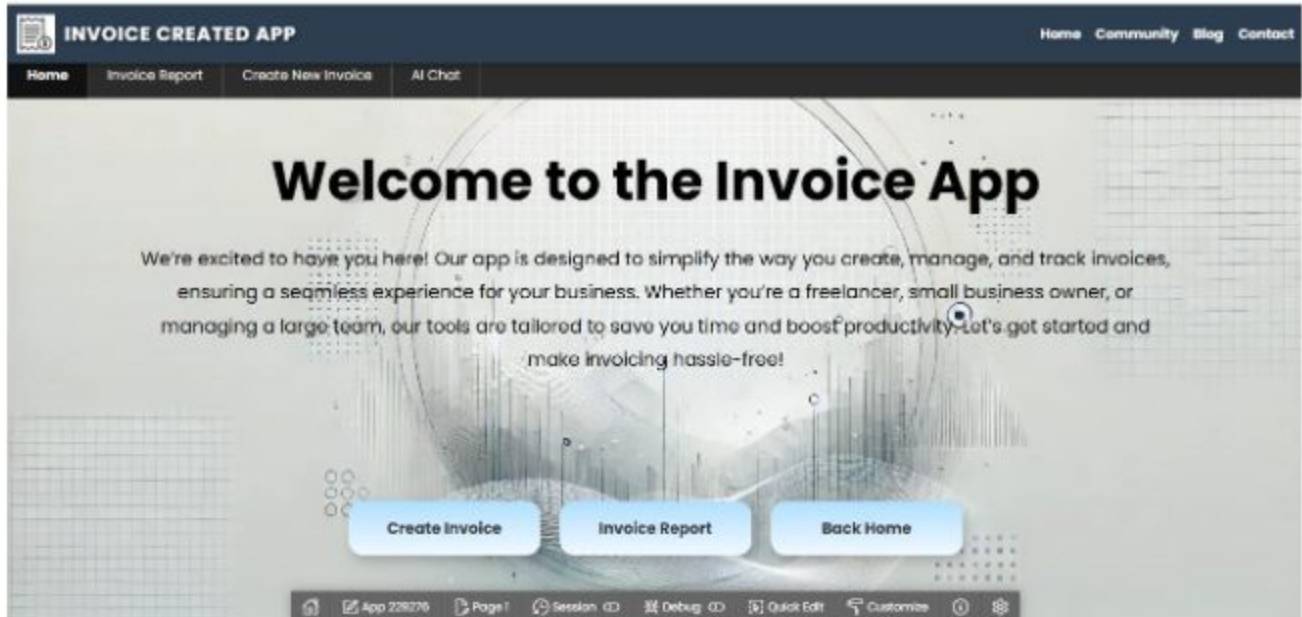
INVOICE CREATED APP

Home Community Blog Contact

Home Invoice Report Create New Invoice AI Chat

Welcome to the Invoice App

We're excited to have you here! Our app is designed to simplify the way you create, manage, and track invoices, ensuring a seamless experience for your business. Whether you're a freelancer, small business owner, or managing a large team, our tools are tailored to save you time and boost productivity. Let's get started and make invoicing hassle-free!

Create Invoice Invoice Report Back Home

App 229276 Page 1 Session Debug Quick Edit Customize